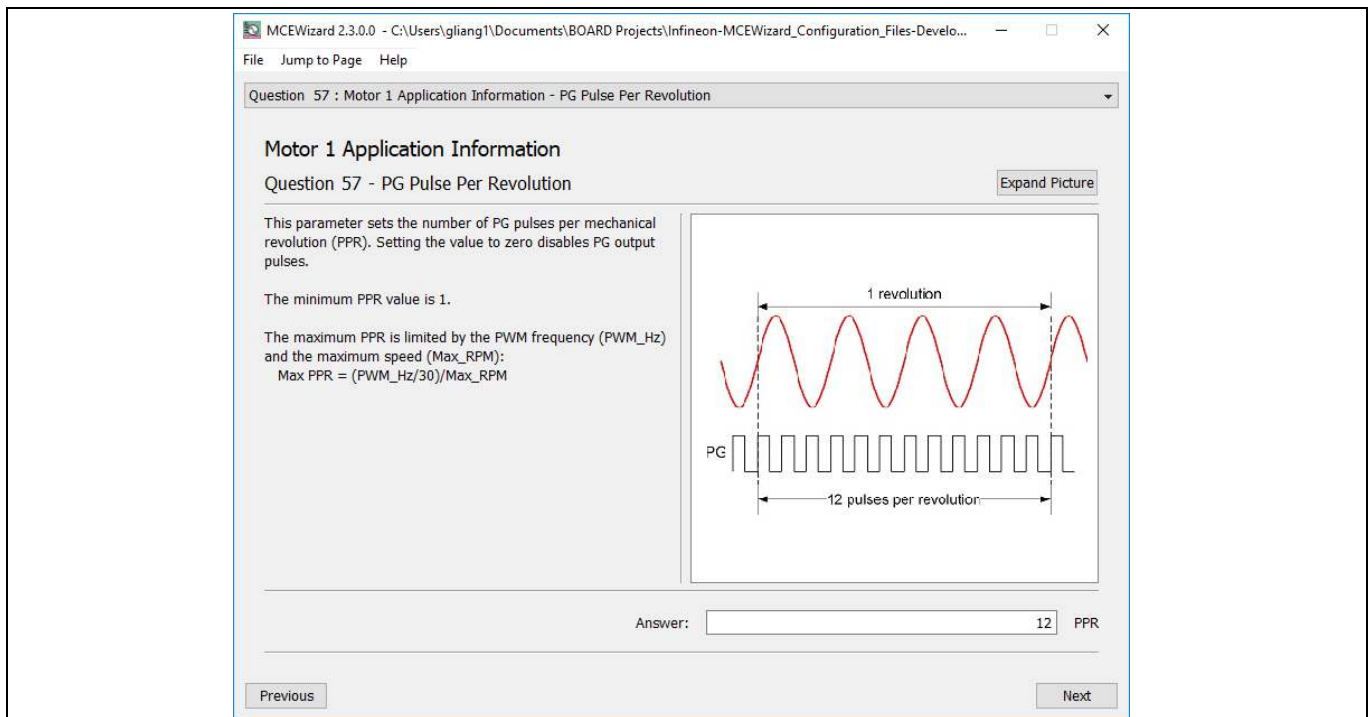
MCEWizard 2.3.0.0 - C:\Users\gliang1\Documents\BOARD Projects\Infineon-MCEWizard_Configuration_Files-Develo...

File Jump to Page Help

Question 57 : Motor 1 Application Information - PG Pulse Per Revolution

Motor 1 Application Information

Question 57 - PG Pulse Per Revolution

Expand Picture

This parameter sets the number of PG pulses per mechanical revolution (PPR). Setting the value to zero disables PG output pulses.

The minimum PPR value is 1.

The maximum PPR is limited by the PWM frequency (PWM_Hz) and the maximum speed (Max_RPM):
Max PPR = (PWM_Hz/30)/Max_RPM

1 revolution

PG

12 pulses per revolution

Answer: 12 PPR

Previous

Next